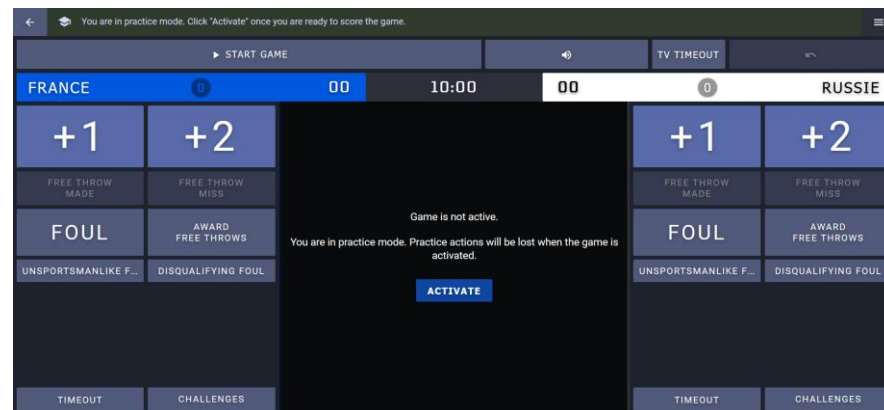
You are in practice mode. Click "Activate" once you are ready to score the game.

▶ START GAME

TV TIMEOUT

FRANCE 0 00 10:00 00 0 RUSSIE

+1 +2

FREE THROW MADE

FREE THROW MISS

FOUL

AWARD FREE THROWS

UNSPORTSMANLIKE F...

DISQUALIFYING FOUL

TIMEOUT

CHALLENGES

Game is not active.

You are in practice mode. Practice actions will be lost when the game is activated.

ACTIVATE

+1 +2

FREE THROW MADE

FREE THROW MISS

FOUL

AWARD FREE THROWS

UNSPORTSMANLIKE F...

DISQUALIFYING FOUL

TIMEOUT

CHALLENGES